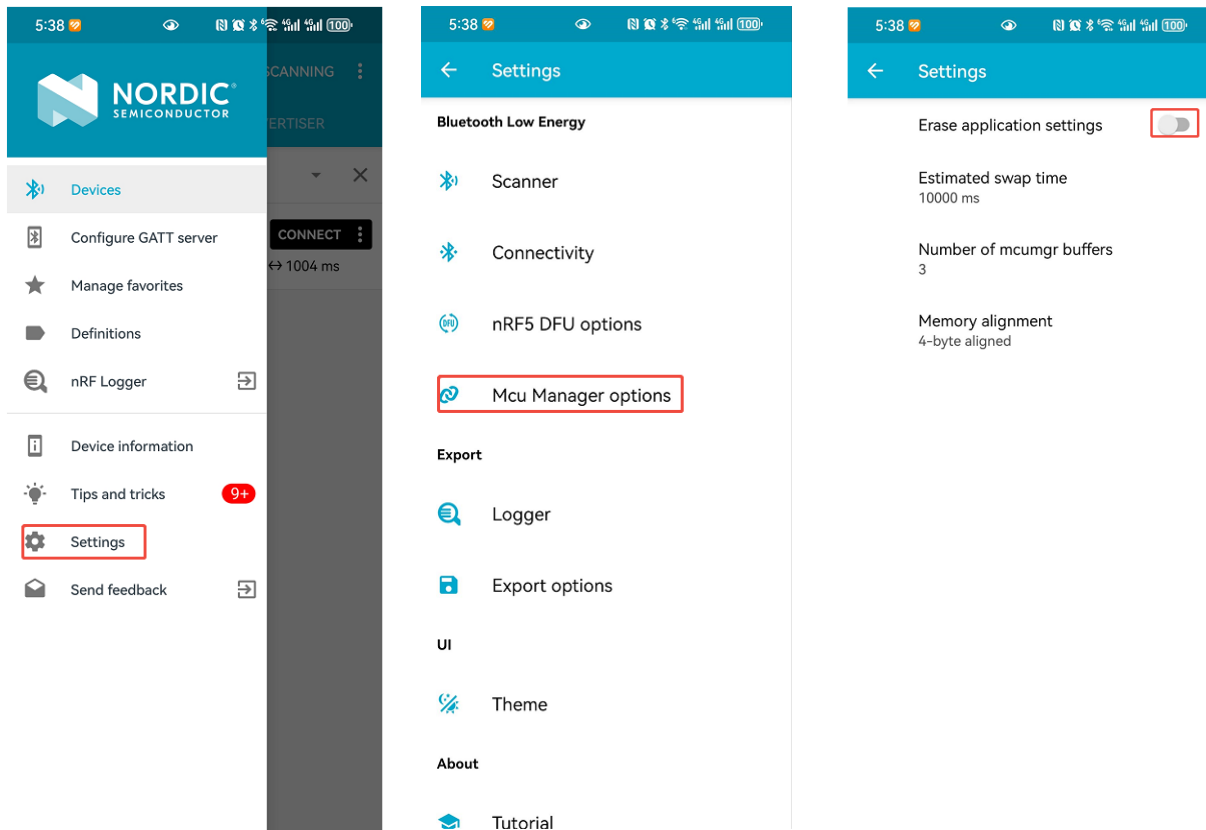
5:38 100

NORDIC® SEMICONDUCTOR

SCANNING

ERTISER

Devices

Configure GATT server

Manage favorites

Definitions

nRF Logger

Device information

Tips and tricks 9+

Settings

Send feedback

CONNECT

↔ 1004 ms

5:38 100

Settings

Bluetooth Low Energy

Scanner

Connectivity

nRF5 DFU options

Mcu Manager options

Export

Logger

Export options

UI

Theme

About

Tutorial

5:38 100

Settings

Erase application settings

Estimated swap time
10000 ms

Number of mcumgr buffers
3

Memory alignment
4-byte aligned